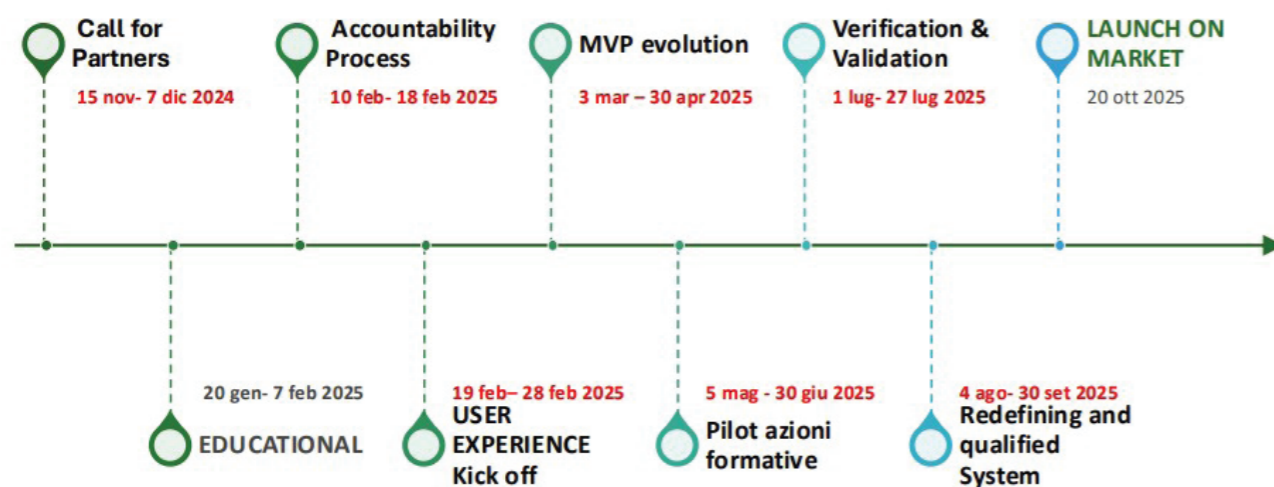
Call for Partners
15 nov- 7 dic 2024

Accountability Process
10 feb- 18 feb 2025

MVP evolution
3 mar – 30 apr 2025

Verification & Validation
1 lug- 27 lug 2025

LAUNCH ON MARKET
20 ott 2025

20 gen- 7 feb 2025
EDUCATIONAL

19 feb– 28 feb 2025
USER EXPERIENCE Kick off

5 mag - 30 giu 2025
Pilot azioni formative

4 ago- 30 set 2025
Redefining and qualified System